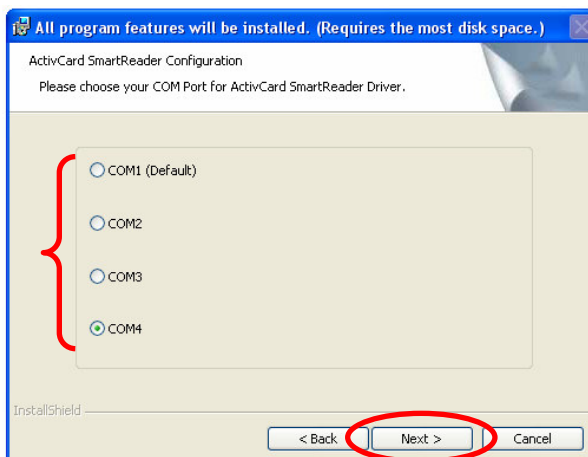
All program features will be installed. (Requires the most disk space.)

ActivCard SmartReader Configuration

Please choose your COM Port for ActivCard SmartReader Driver.

COM1 (Default)

COM2

COM3

COM4

InstallShield

< Back

Next >

Cancel